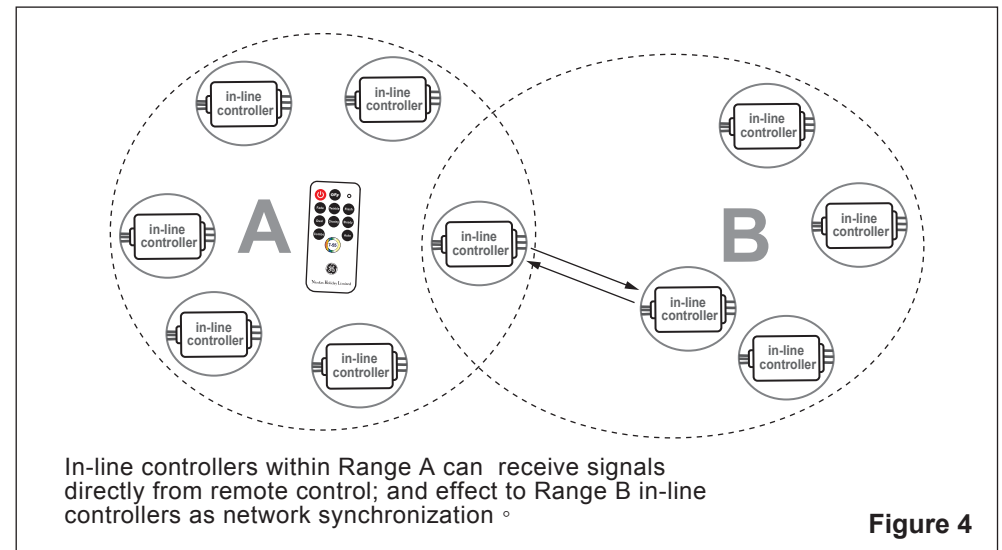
in-line controller

in-line controller

in-line controller

in-line controller

in-line controller

in-line controller

in-line controller

in-line controller

in-line controller

in-line controller

in-line controller

A

B

In-line controllers within Range A can receive signals directly from remote control; and effect to Range B in-line controllers as network synchronization。

Figure 4